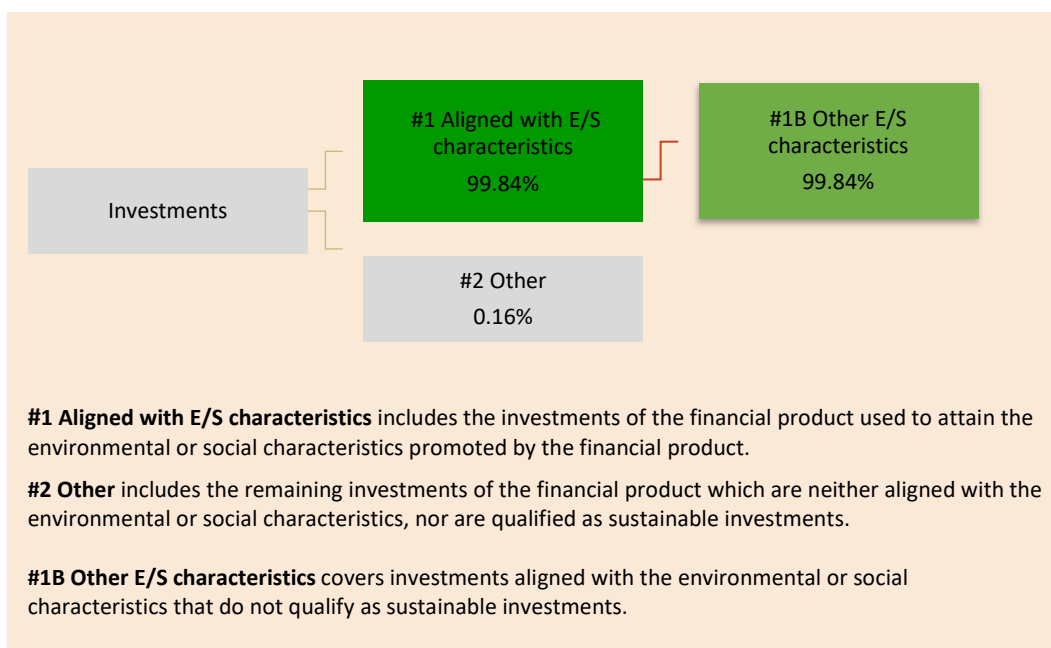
Investments

#1 Aligned with E/S characteristics
99.84%

#1B Other E/S characteristics
99.84%

#2 Other
0.16%

**#1 Aligned with E/S characteristics** includes the investments of the financial product used to attain the environmental or social characteristics promoted by the financial product.

**#2 Other** includes the remaining investments of the financial product which are neither aligned with the environmental or social characteristics, nor are qualified as sustainable investments.

**#1B Other E/S characteristics** covers investments aligned with the environmental or social characteristics that do not qualify as sustainable investments.